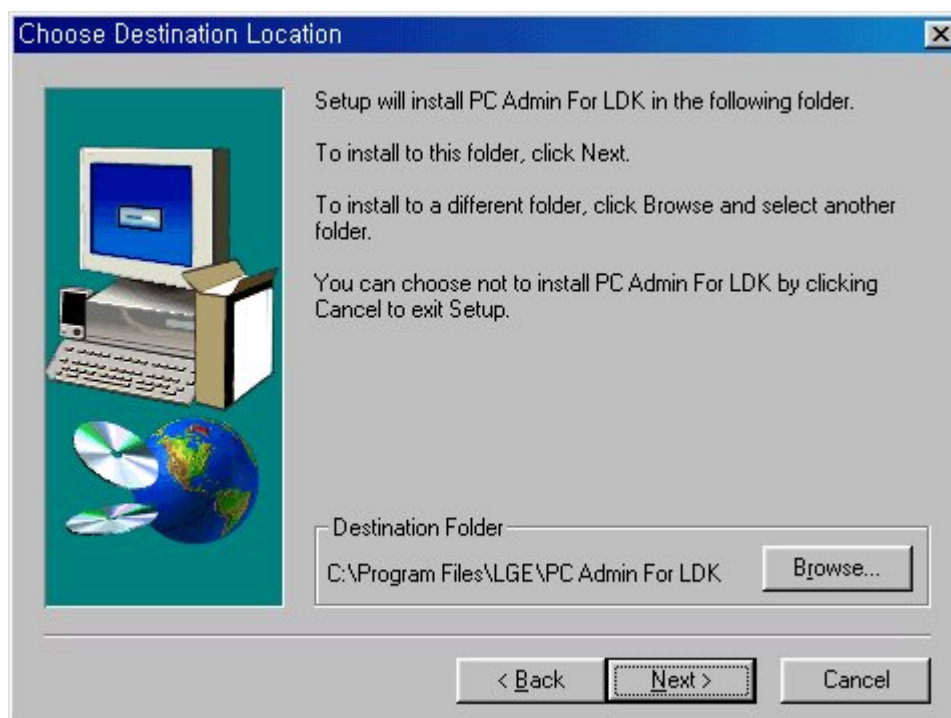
Choose Destination Location

Setup will install PC Admin For LDK in the following folder.

To install to this folder, click Next.

To install to a different folder, click Browse and select another folder.

You can choose not to install PC Admin For LDK by clicking Cancel to exit Setup.

Destination Folder

C:\Program Files\LGE\PC Admin For LDK

Browse...

< Back

Next >

Cancel